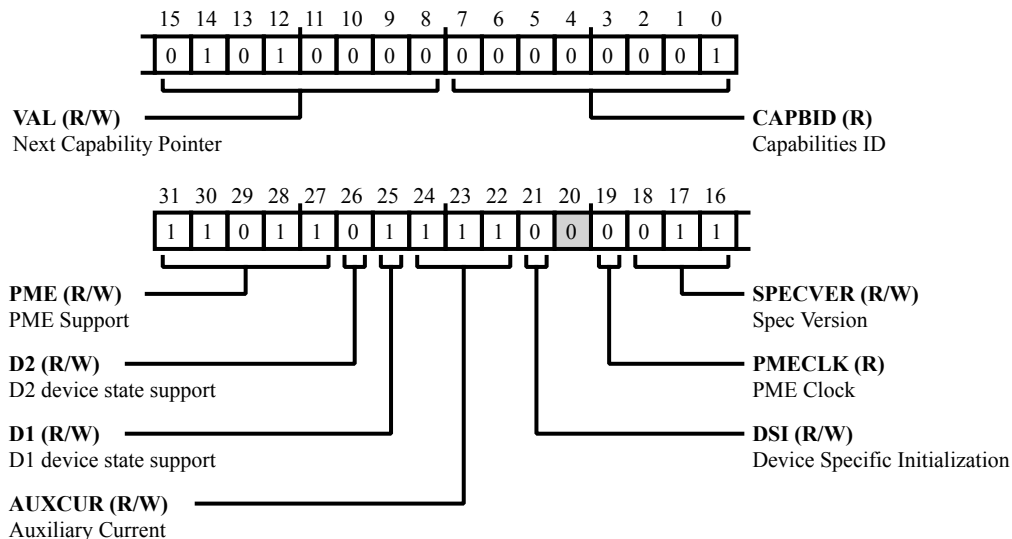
15 14 13 12 11 10 9 8 7 6 5 4 3 2 1 0

0 1 0 1 0 0 0 0 0 0 0 0 0 0 0 1

**VAL (R/W)**
Next Capability Pointer

**CAPBID (R)**
Capabilities ID

31 30 29 28 27 26 25 24 23 22 21 20 19 18 17 16

1 1 0 1 1 0 1 1 1 1 0 0 0 0 1 1

**PME (R/W)**
PME Support

**SPECVER (R/W)**
Spec Version

**D2 (R/W)**
D2 device state support

**PMECLK (R)**
PME Clock

**D1 (R/W)**
D1 device state support

**DSI (R/W)**
Device Specific Initialization

**AUXCUR (R/W)**
Auxiliary Current